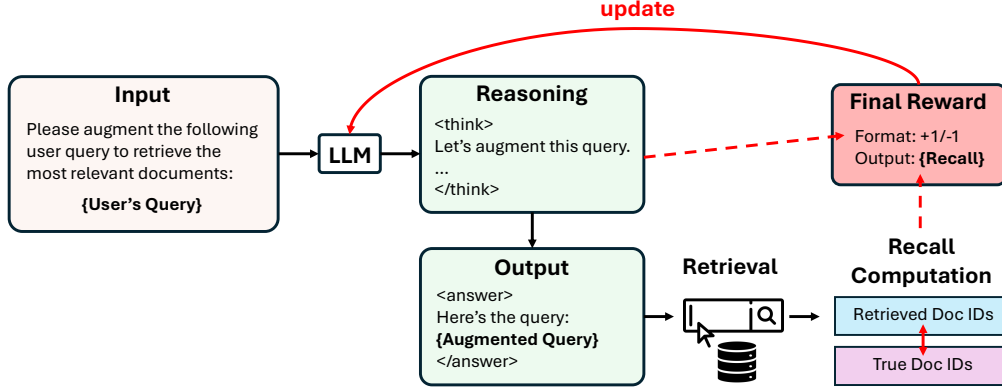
update

Input

Please augment the following user query to retrieve the most relevant documents:

{User's Query}

LLM

Reasoning

<think>
Let's augment this query.
...
</think>

Final Reward

Format: +1/-1
Output: {Recall}

Output

<answer>
Here's the query:
{Augmented Query}
</answer>

Retrieval

Recall Computation

Retrieved Doc IDs

True Doc IDs